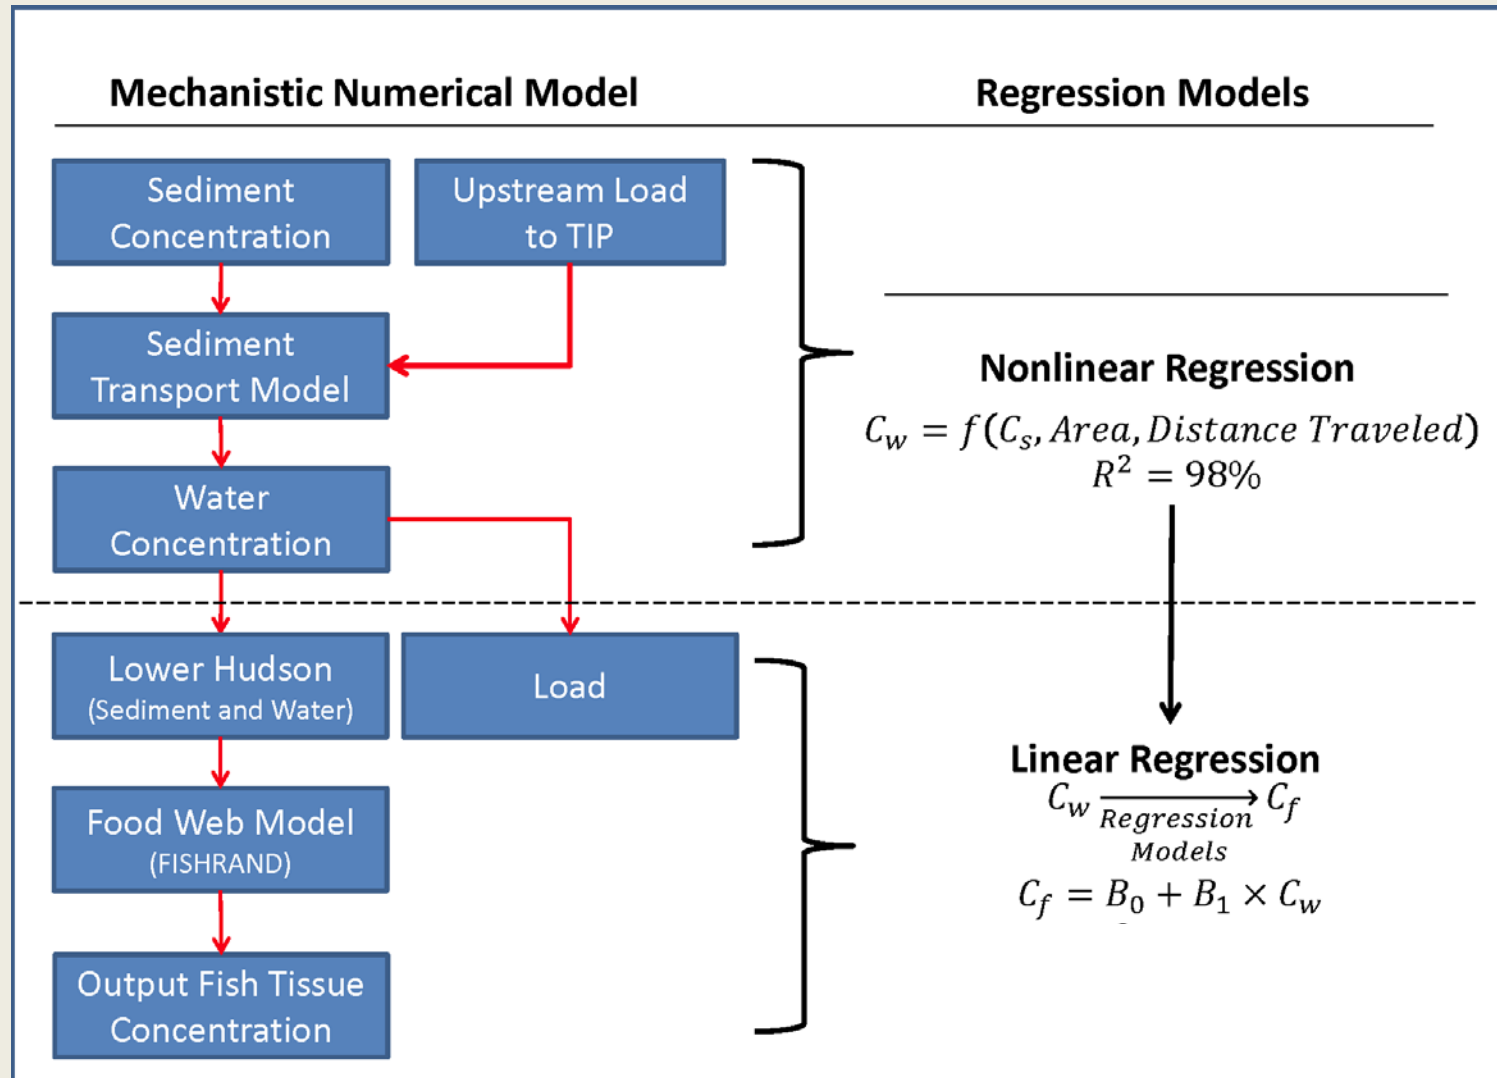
Mechanistic Numerical Model

Regression Models

Sediment Concentration

Upstream Load to TIP

Sediment Transport Model

Water Concentration

Nonlinear Regression

$C_w = f(C_s, Area, Distance\ Traveled)$

$R^2 = 98\%$

Lower Hudson (Sediment and Water)

Load

Food Web Model (FISHRAND)

Output Fish Tissue Concentration

Linear Regression

$C_w \xrightarrow[Regression\ Models]{} C_f$

$C_f = B_0 + B_1 \times C_w$